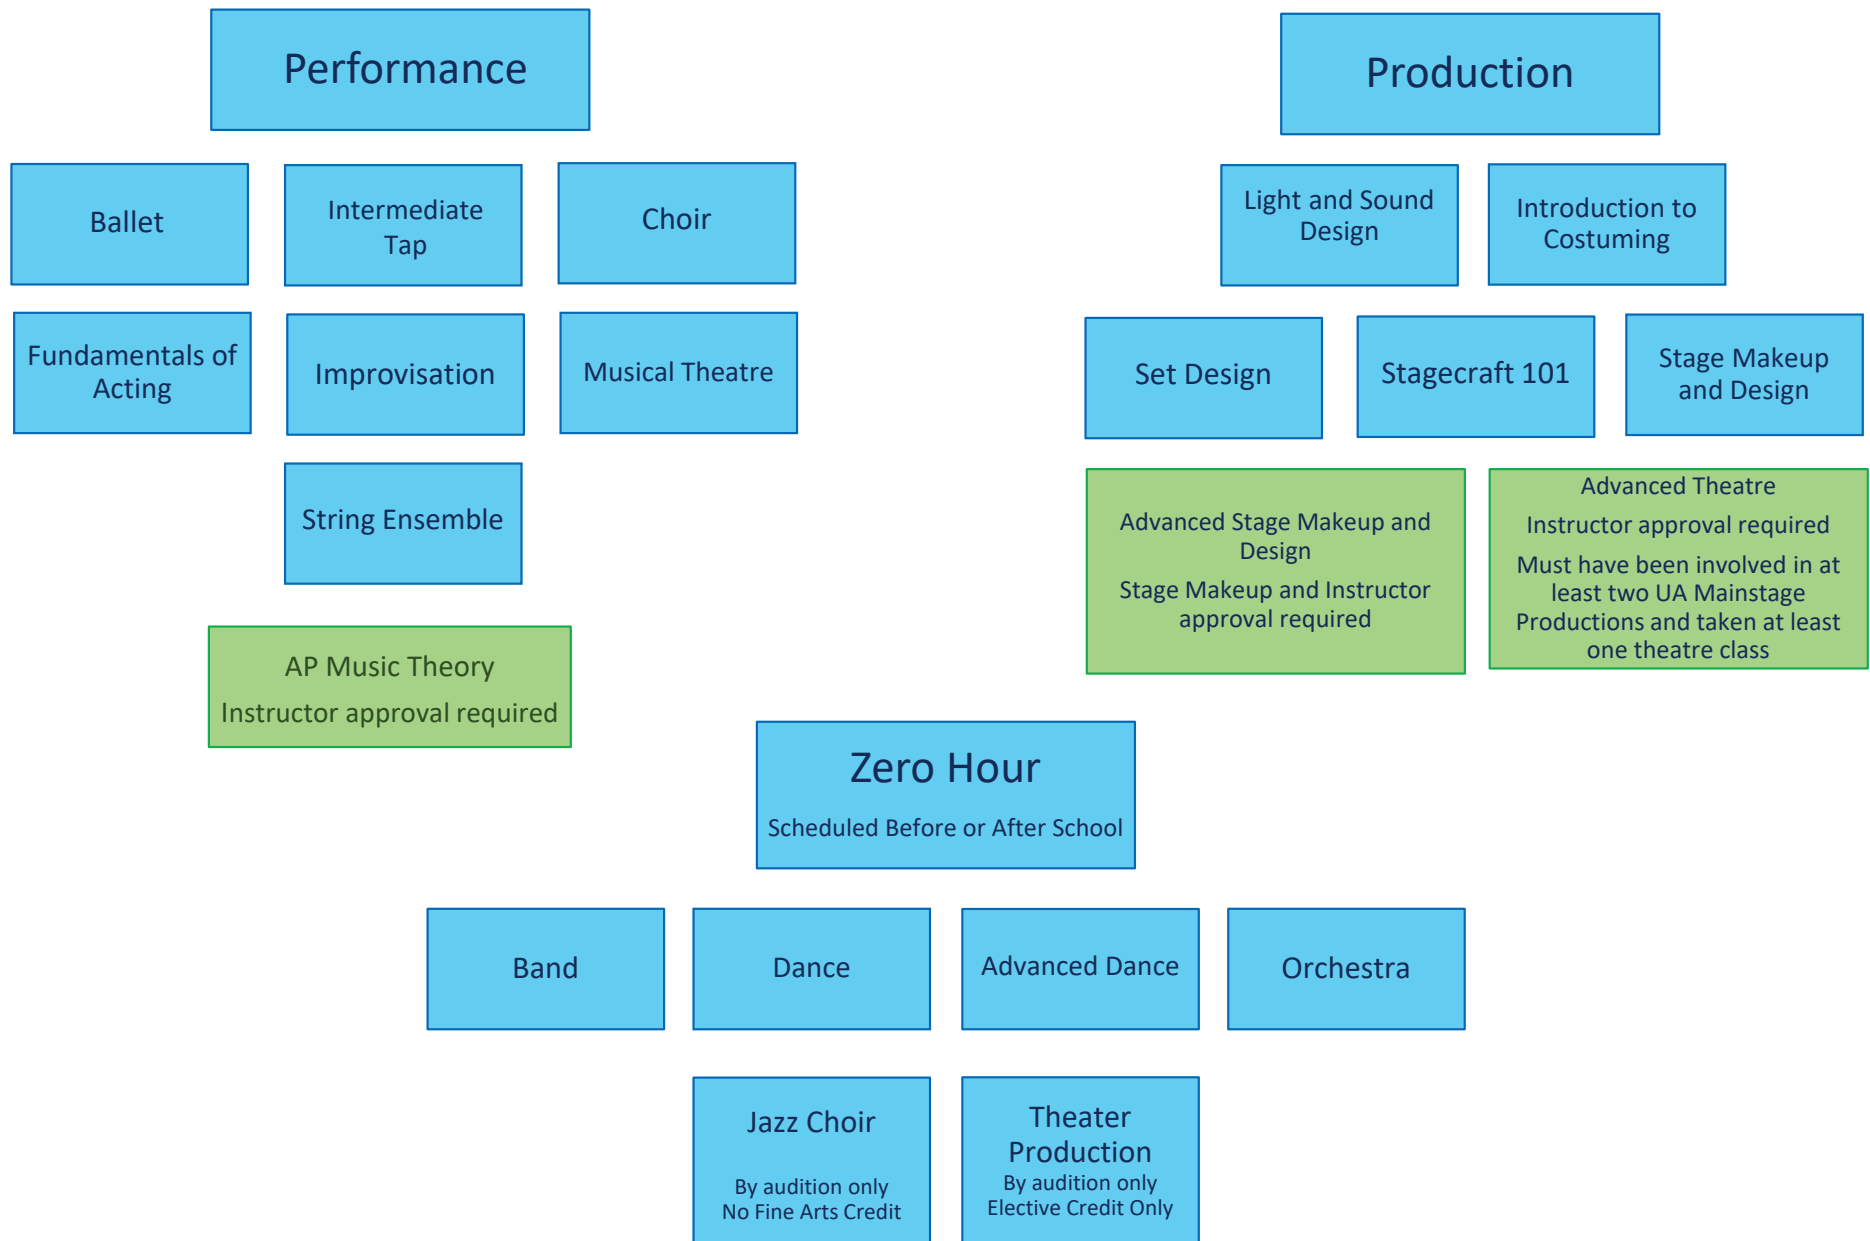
Performance

Ballet

Intermediate Tap

Choir

Fundamentals of Acting

Improvisation

Musical Theatre

String Ensemble

AP Music Theory

Instructor approval required

Production

Light and Sound Design

Introduction to Costuming

Set Design

Stagecraft 101

Stage Makeup and Design

Advanced Stage Makeup and Design

Stage Makeup and Instructor approval required

Advanced Theatre

Instructor approval required

Must have been involved in at least two UA Mainstage Productions and taken at least one theatre class

Zero Hour

Scheduled Before or After School

Band

Dance

Advanced Dance

Orchestra

Jazz Choir

By audition only
No Fine Arts Credit

Theater Production
By audition only
Elective Credit Only